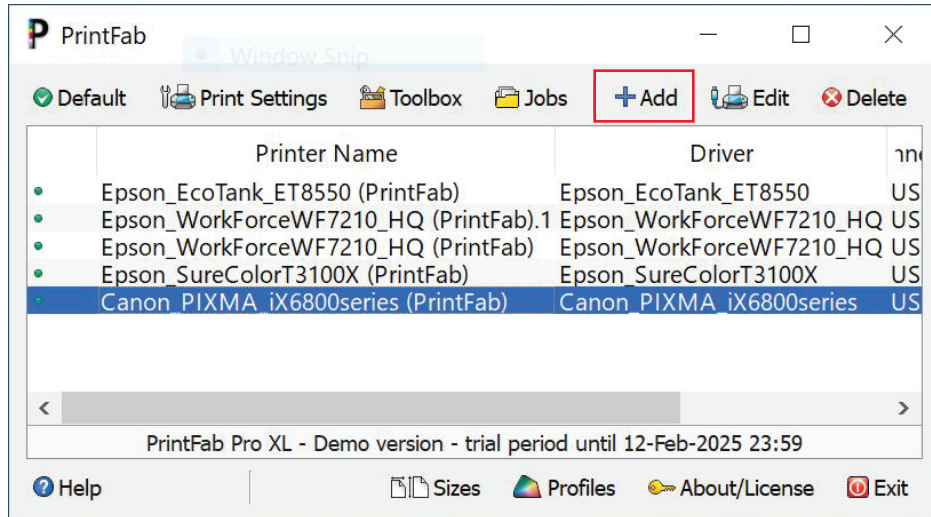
PrintFab

Window Snip

Default Print Settings Toolbox Jobs + Add Edit Delete

| | Printer Name | Driver | nn |
|---|---|---|---|
| | Epson_EcoTank_ET8550 (PrintFab) | Epson_EcoTank_ET8550 | US |
| | Epson_WorkForceWF7210_HQ (PrintFab).1 | Epson_WorkForceWF7210_HQ | US |
| | Epson_WorkForceWF7210_HQ (PrintFab) | Epson_WorkForceWF7210_HQ | US |
| | Epson_SureColorT3100X (PrintFab) | Epson_SureColorT3100X | US |
| | Canon_PIXMA_iX6800series (PrintFab) | Canon_PIXMA_iX6800series | US |

PrintFab Pro XL - Demo version - trial period until 12-Feb-2025 23:59

Help Sizes Profiles About/License Exit